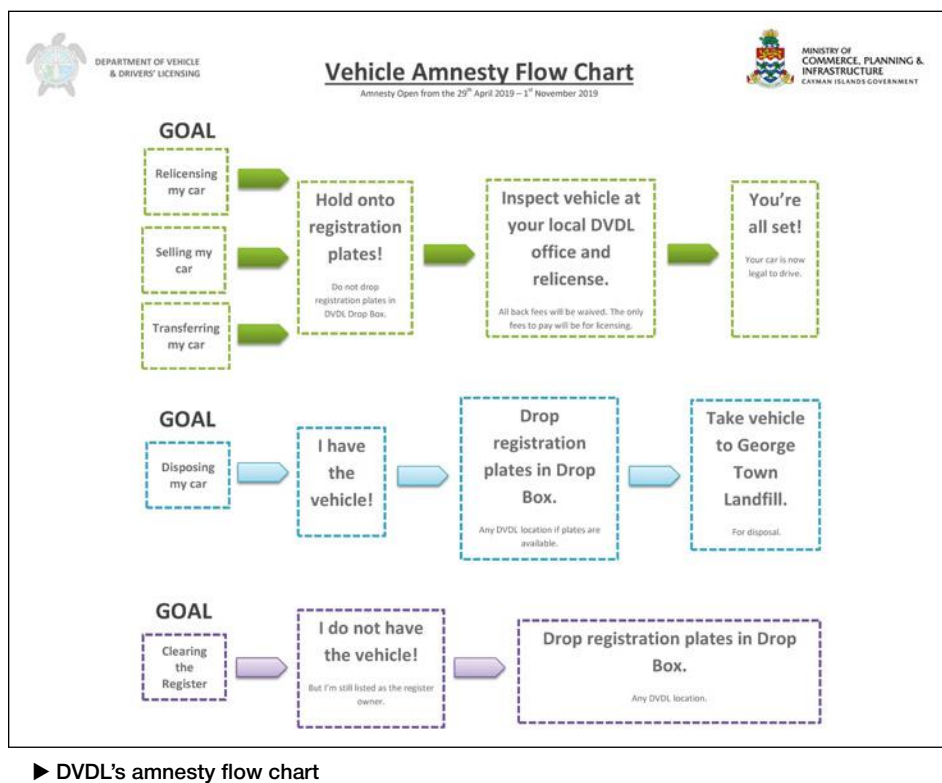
DEPARTMENT OF VEHICLE & DRIVERS' LICENSING

Vehicle Amnesty Flow Chart

Amnesty Open from the $29^{th}$ April 2019 – $1^{st}$ November 2019

MINISTRY OF COMMERCE, PLANNING & INFRASTRUCTURE
CAYMAN ISLANDS GOVERNMENT

GOAL

Relicensing my car

Selling my car

Transferring my car

Hold onto registration plates!

Do not drop registration plates in DVDL Drop Box.

Inspect vehicle at your local DVDL office and relicense.

All back fees will be waived. The only fees to pay will be for licensing.

You're all set!

Your car is now legal to drive.

GOAL

Disposing my car

I have the vehicle!

Drop registration plates in Drop Box.

Any DVDL location if plates are available.

Take vehicle to George Town Landfill.

For disposal.

GOAL

Clearing the Register

I do not have the vehicle!

But I'm still listed as the register owner.

Drop registration plates in Drop Box.

Any DVDL location.

▶ DVDL's amnesty flow chart